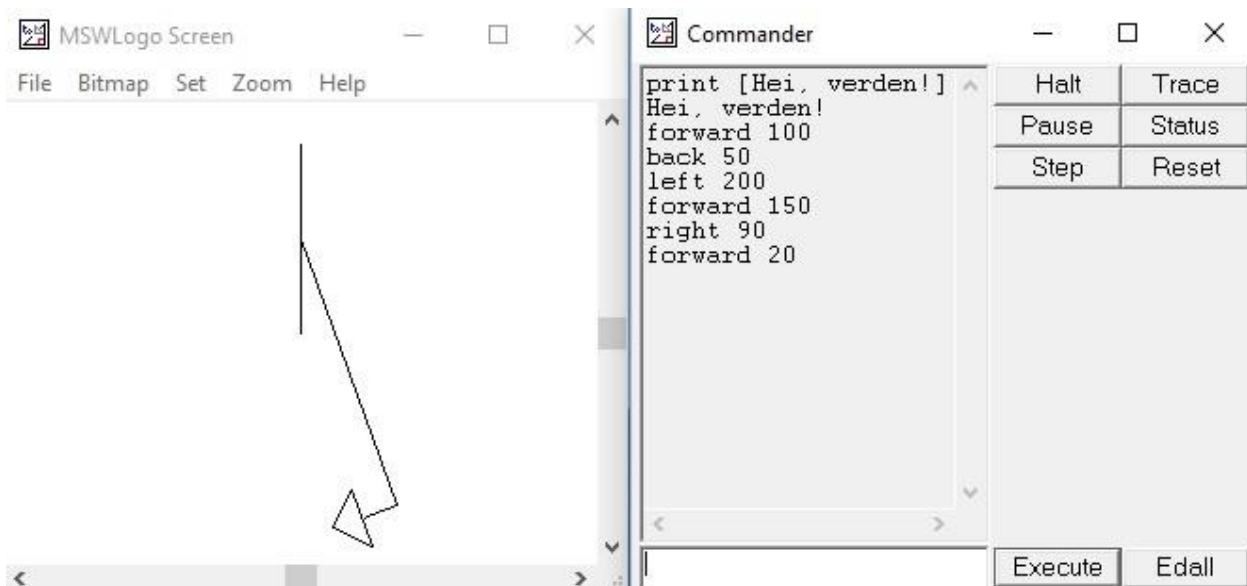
MSWLogo Screen

File Bitmap Set Zoom Help

Commander

print [Hei, verden!]
Hei, verden!
forward 100
back 50
left 200
forward 150
right 90
forward 20

| Halt | Trace |
|---|---|
| Pause | Status |
| Step | Reset |

Execute Edall